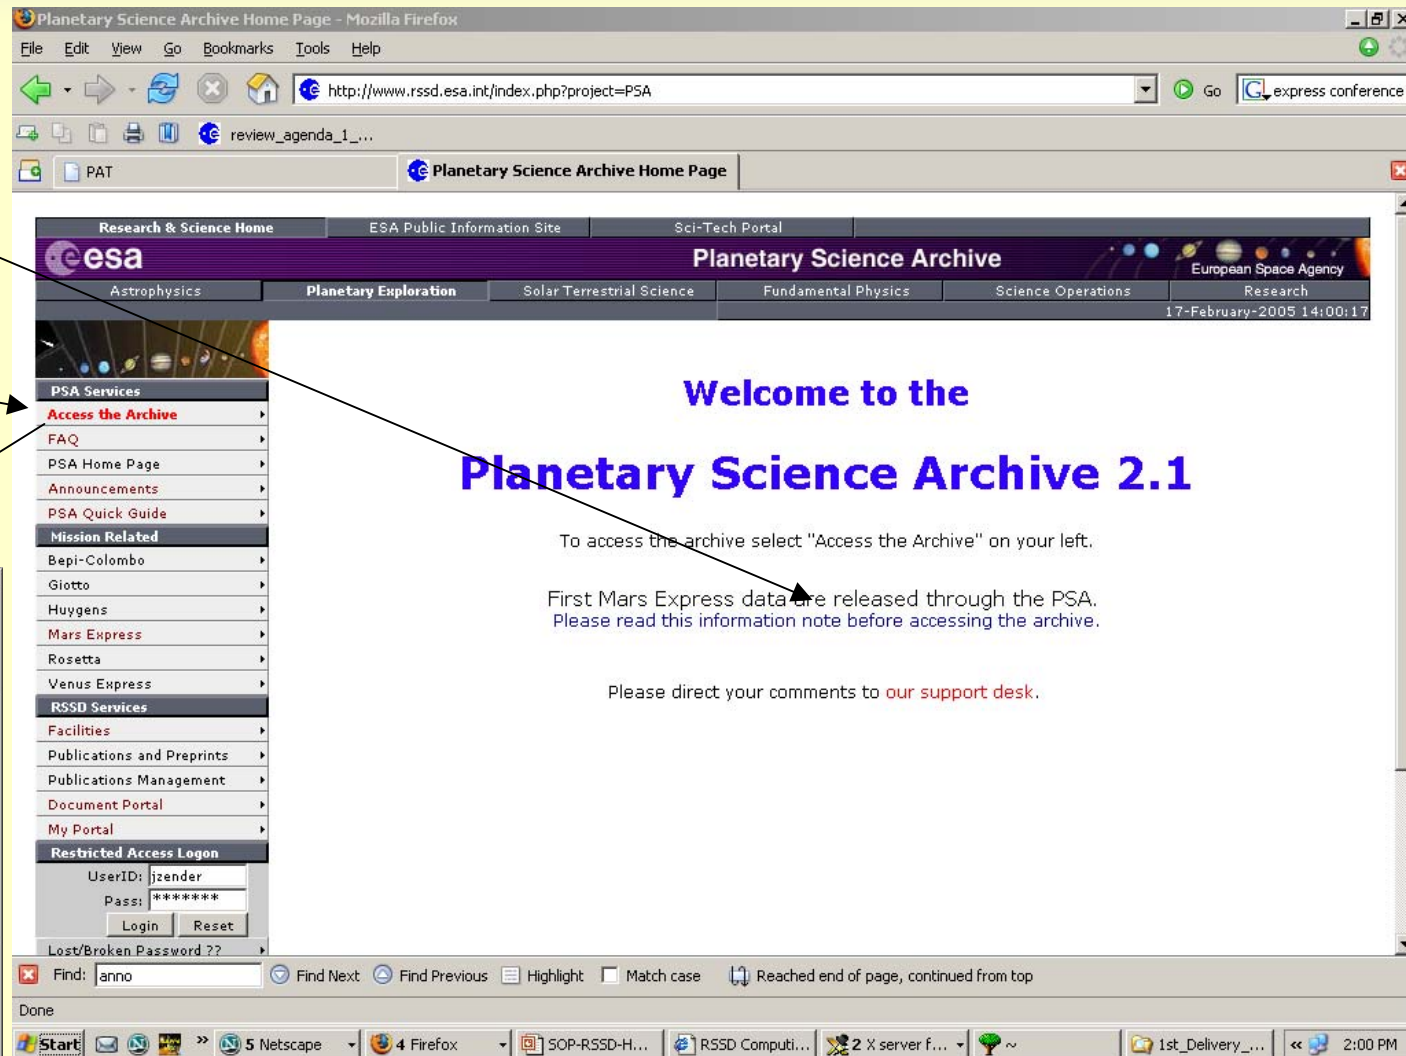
Planetary Science Archive Home Page - Mozilla Firefox

File Edit View Go Bookmarks Tools Help

http://www.rssd.esa.int/index.php?project=PSA

Go

express conference

review_agenda_1_...

PAT

Planetary Science Archive Home Page

Research & Science Home | ESA Public Information Site | Sci-Tech Portal

esa

Planetary Science Archive

European Space Agency

Astrophysics | Planetary Exploration | Solar Terrestrial Science | Fundamental Physics | Science Operations | Research

17-February-2005 14:00:17

PSA Services
Access the Archive
FAQ
PSA Home Page
Announcements
PSA Quick Guide
Mission Related
Bepi-Colombo
Giotto
Huygens
Mars Express
Rosetta
Venus Express
RSSD Services
Facilities
Publications and Preprints
Publications Management
Document Portal
My Portal
Restricted Access Logon
UserID: jzender
Pass: *******
Login Reset
Lost/Broken Password ??

Welcome to the

Planetary Science Archive 2.1

To access the archive select "Access the Archive" on your left.

First Mars Express data are released through the PSA.
Please read this information note before accessing the archive.

Please direct your comments to our support desk.

Find: anno Find Next Find Previous Highlight Match case Reached end of page, continued from top

Done

Start 5 Netscape 4 Firefox SOP-RSSD-H... RSSD Computi... 2 X server f... ~ 1st_Delivery_... 2:00 PM